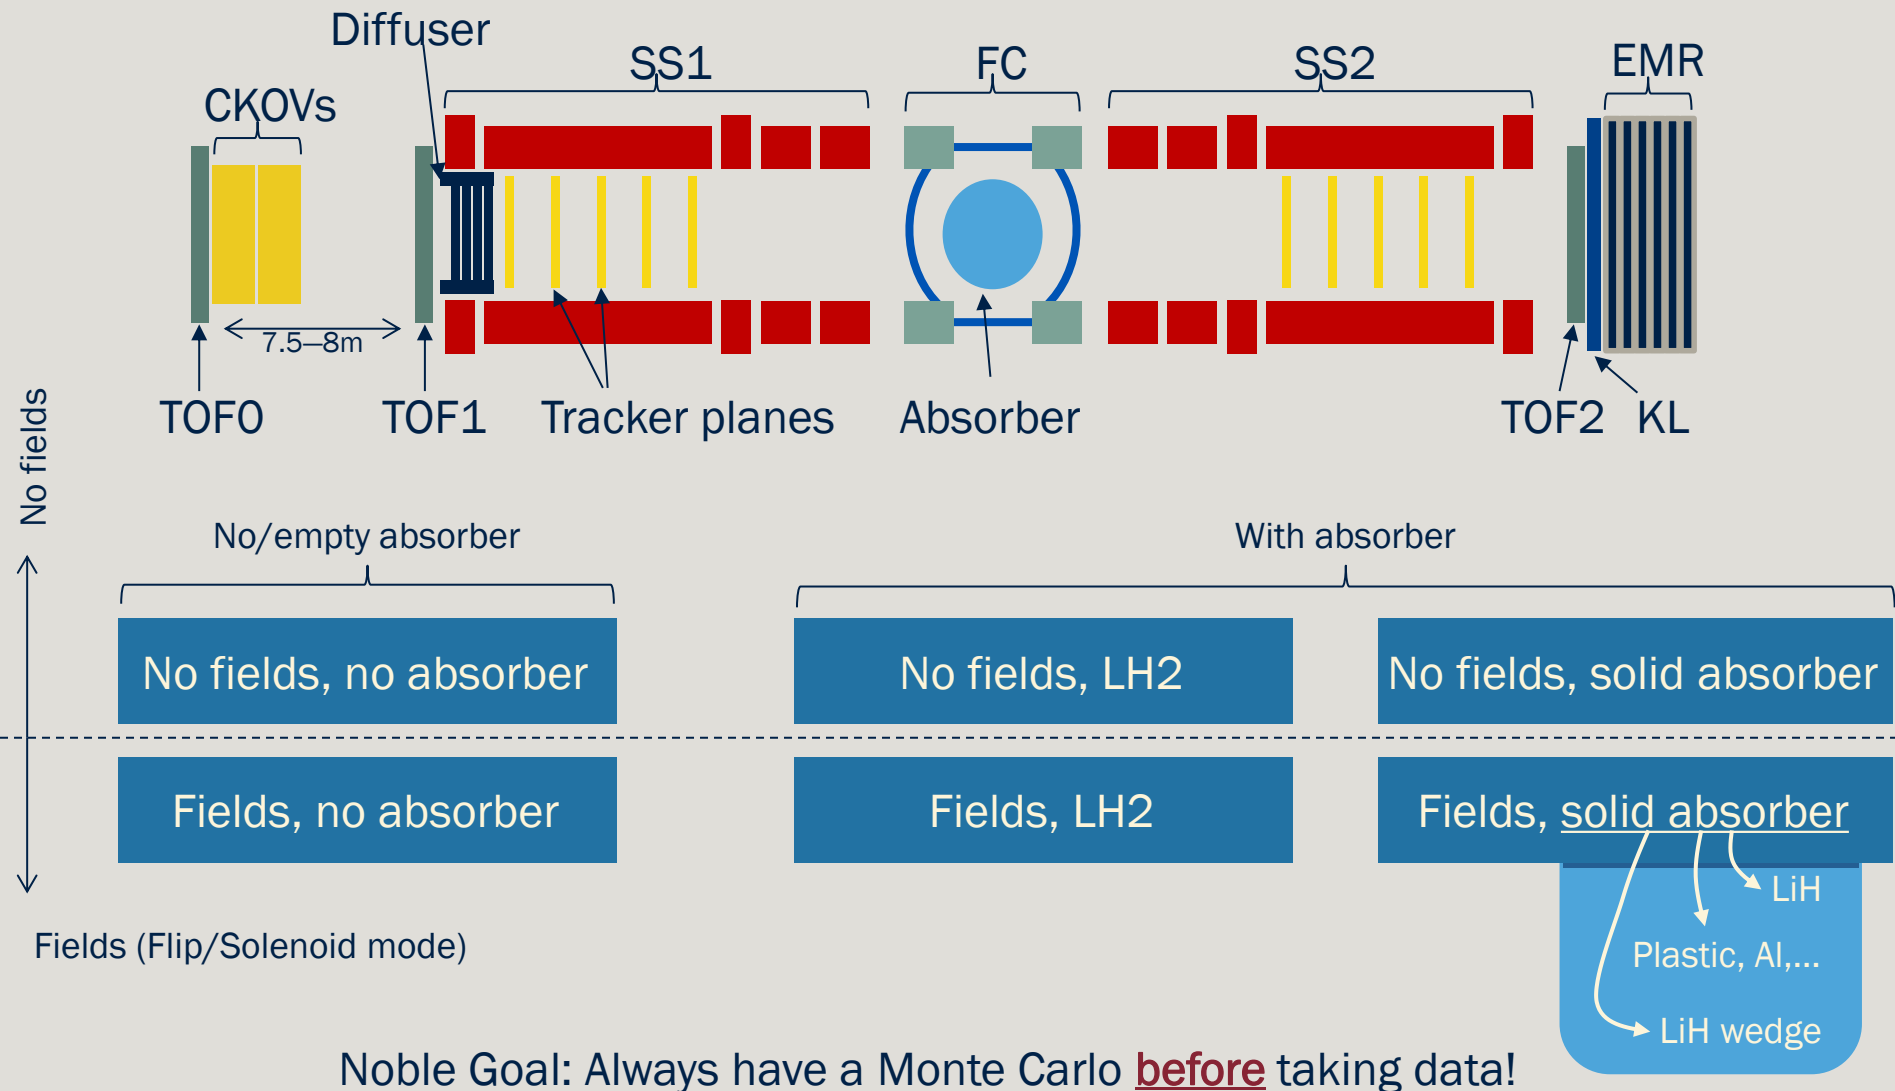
Diffuser

CKOVs

SS1

FC

SS2

EMR

7.5–8m

TOF0

TOF1

Tracker planes

Absorber

TOF2

KL

No fields

No/empty absorber

With absorber

No fields, no absorber

No fields, LH2

No fields, solid absorber

Fields, no absorber

Fields, LH2

Fields, solid absorber

LiH

Plastic, Al,...

LiH wedge

Fields (Flip/Solenoid mode)

Noble Goal: Always have a Monte Carlo before taking data!